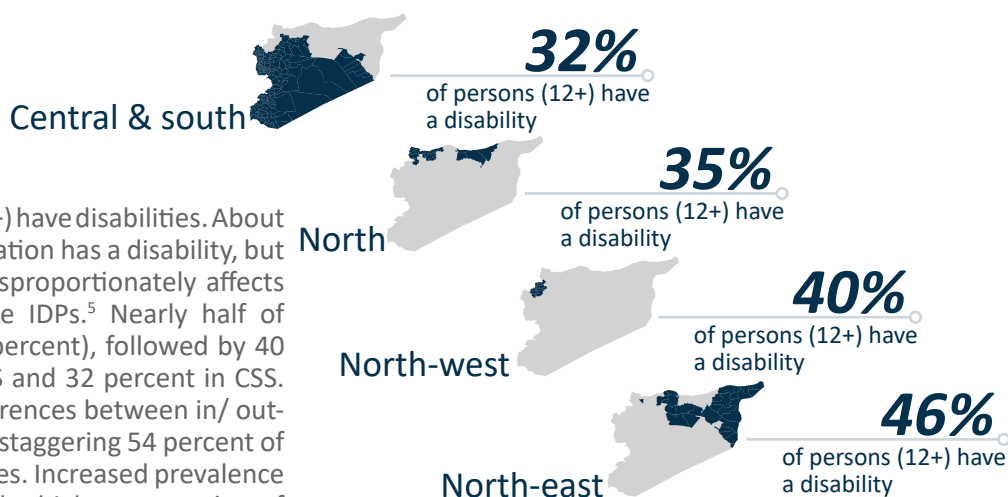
Central & south

32%
of persons (12+) have a disability

North

35%
of persons (12+) have a disability

North-west

40%
of persons (12+) have a disability

North-east

46%
of persons (12+) have a disability

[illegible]-) have disabilities. About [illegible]ation has a disability, but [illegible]sproportionately affects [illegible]e IDPs.$^5$ Nearly half of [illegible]percent), followed by 40 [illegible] and 32 percent in CSS. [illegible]rences between in/ out- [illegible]staggering 54 percent of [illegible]es. Increased prevalence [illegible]